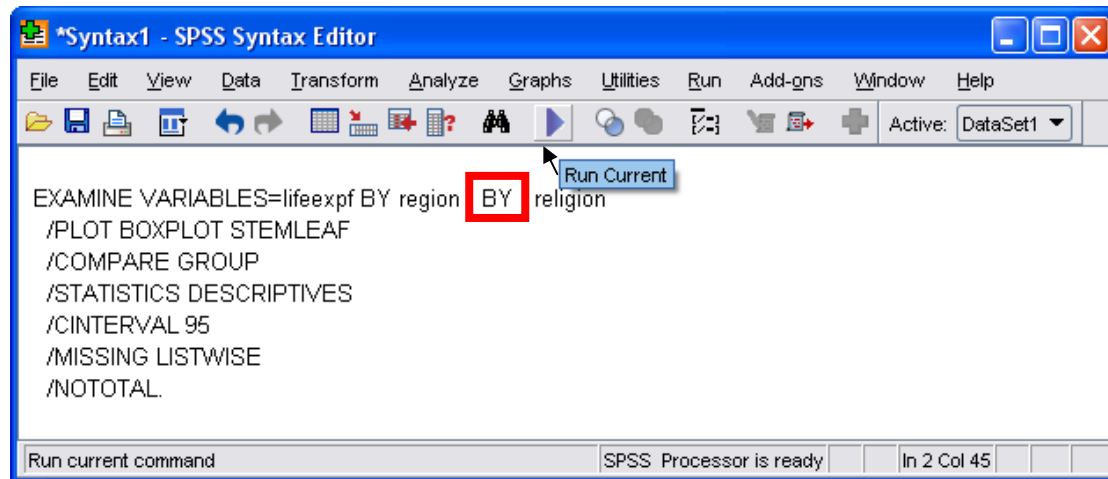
*Syntax1 - SPSS Syntax Editor

File Edit View Data Transform Analyze Graphs Utilities Run Add-ons Window Help

Active: DataSet1

Run Current

EXAMINE VARIABLES=lifeexpf BY region BY religion
/PLOT BOXPLOT STEMLEAF
/COMPARE GROUP
/STATISTICS DESCRIPTIVES
/CINTERVAL 95
/MISSING LISTWISE
/NOTOTAL.

Run current command | SPSS Processor is ready | In 2 Col 45